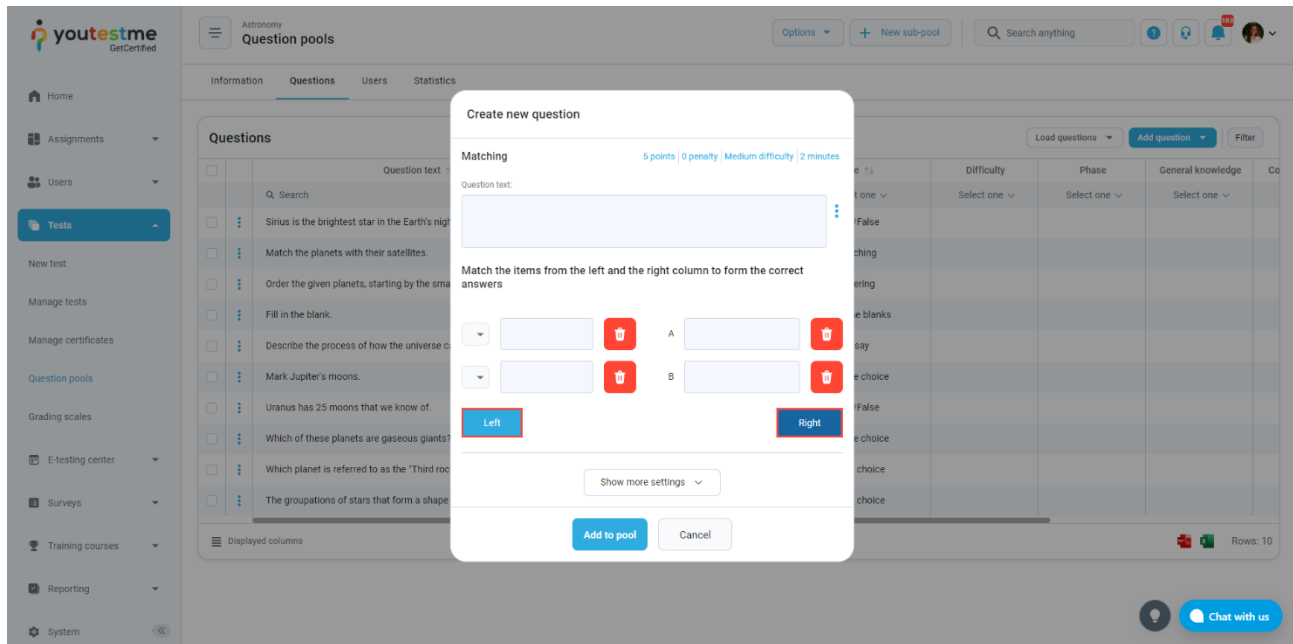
youtestme GetCertified

Astronomy
Question pools

Options
New sub-pool
Search anything
183

Home
Assignments
Users
Tests
New test
Manage tests
Manage certificates
Question pools
Grading scales
E-testing center
Surveys
Training courses
Reporting
System

Information Questions Users Statistics

Questions

Load questions
Add question
Filter

Question text
Search

| | | Question text | | Difficulty | Phase | General knowledge | Co |
|---|---|---|---|---|---|---|---|
| | | Search | t one | Select one | Select one | Select one | |
| | | Sirius is the brightest star in the Earth's nigh | /False | | | | |
| | | Match the planets with their satellites. | ching | | | | |
| | | Order the given planets, starting by the sma | ering | | | | |
| | | Fill in the blank. | e blanks | | | | |
| | | Describe the process of how the universe c | say | | | | |
| | | Mark Jupiter's moons. | e choice | | | | |
| | | Uranus has 25 moons that we know of. | /False | | | | |
| | | Which of these planets are gaseous giants? | e choice | | | | |
| | | Which planet is referred to as the "Third roc | e choice | | | | |
| | | The groupations of stars that form a shape | e choice | | | | |

Displayed columns
Rows: 10

Create new question

Matching
5 points | 0 penalty | Medium difficulty | 2 minutes

Question text:

Match the items from the left and the right column to form the correct answers

A
B

Left
Right

Show more settings

Add to pool
Cancel

Chat with us